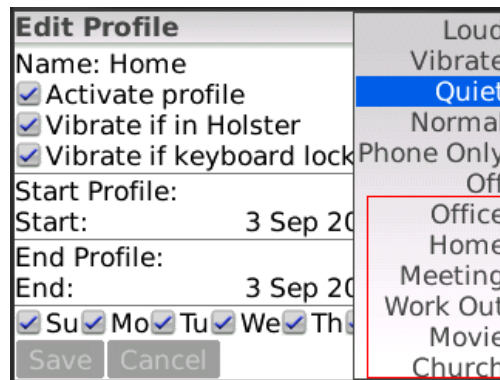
Edit Profile
Name: Home
Activate profile
Vibrate if in Holster
Vibrate if keyboard lock
Start Profile:
Start: 3 Sep 2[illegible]
End Profile:
End: 3 Sep 2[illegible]
Su Mo Tu We Th
Save Cancel

Loud
Vibrate
Quiet
Normal
Phone Only
Off
Office
Home
Meeting
Work Out
Movie
Church